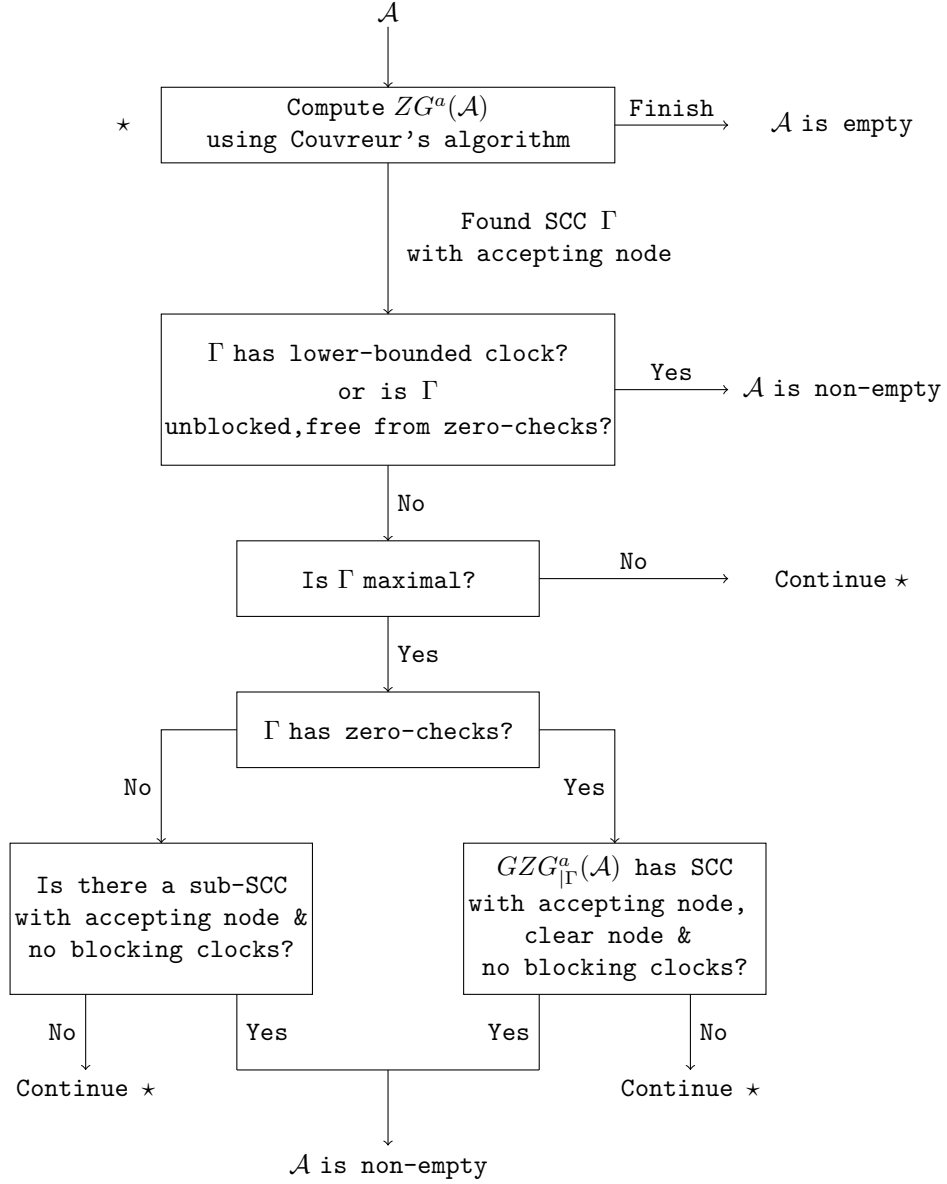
$\mathcal{A}$

$\star$

Compute $ZG^a(\mathcal{A})$ using Couvreur's algorithm

Finish

$\mathcal{A}$ is empty

Found SCC $\Gamma$ with accepting node

$\Gamma$ has lower-bounded clock? or is $\Gamma$ unblocked,free from zero-checks?

Yes

$\mathcal{A}$ is non-empty

No

Is $\Gamma$ maximal?

No

Continue $\star$

Yes

$\Gamma$ has zero-checks?

No

Yes

Is there a sub-SCC with accepting node & no blocking clocks?

$GZG^a_{|\Gamma}(\mathcal{A})$ has SCC with accepting node, clear node & no blocking clocks?

No

Yes

Yes

No

Continue $\star$

Continue $\star$

$\mathcal{A}$ is non-empty